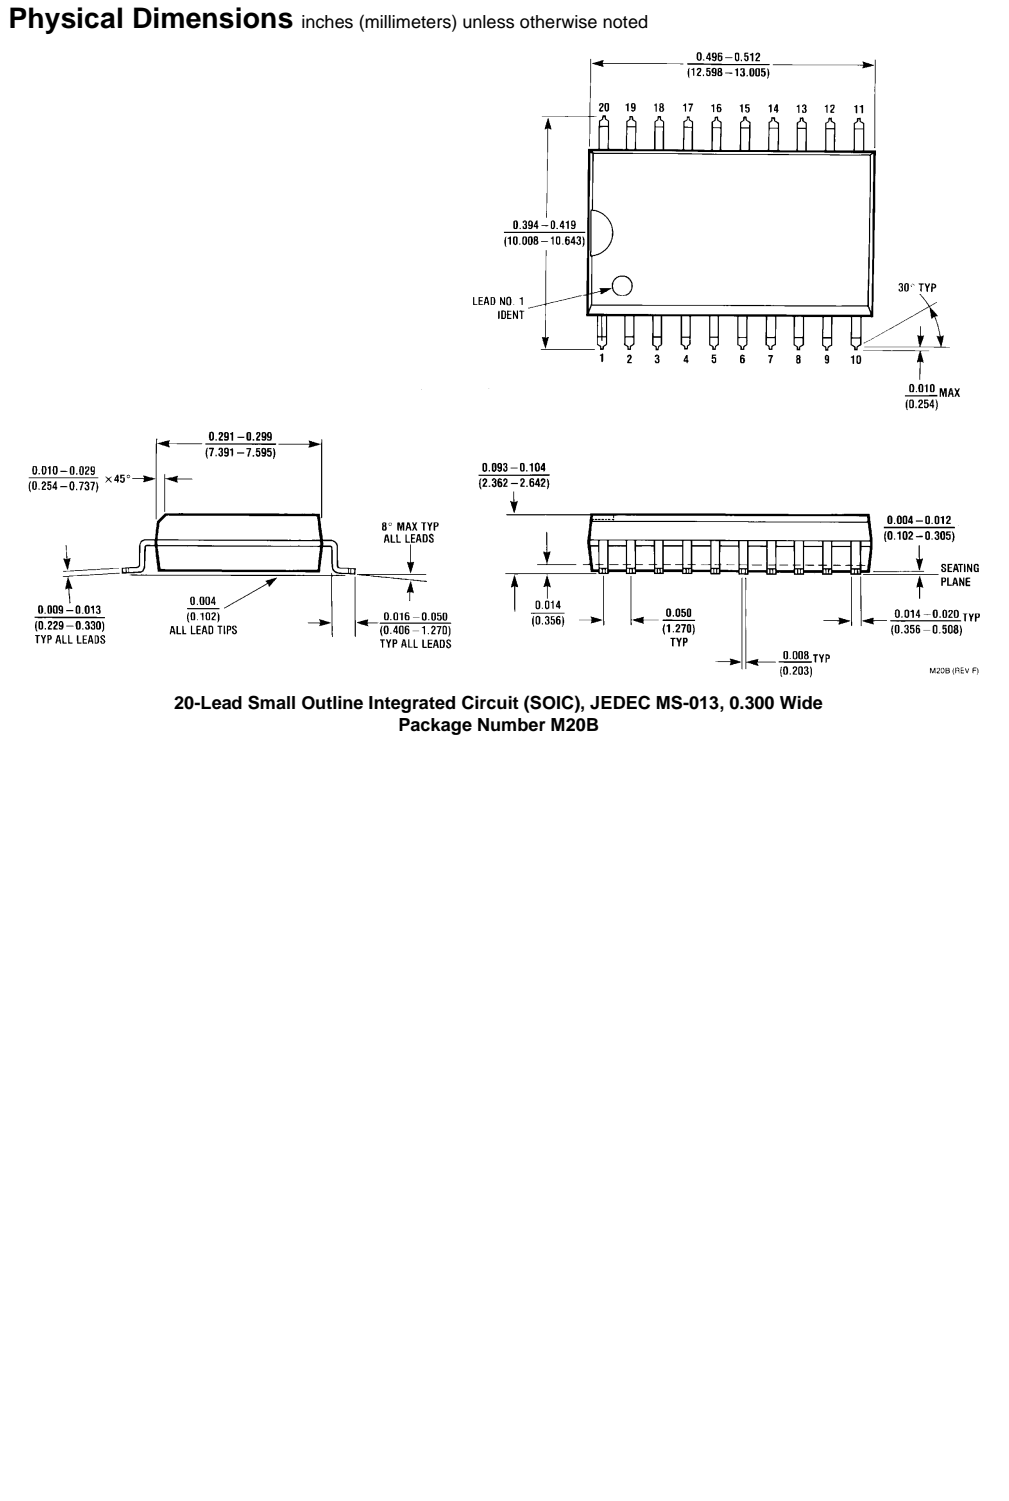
**Physical Dimensions** inches (millimeters) unless otherwise noted

$\frac{0.496-0.512}{(12.598-13.005)}$

20 19 18 17 16 15 14 13 12 11

$\frac{0.394-0.419}{(10.008-10.643)}$

LEAD NO. 1 IDENT

30° TYP

1 2 3 4 5 6 7 8 9 10

$\frac{0.010}{(0.254)}$ MAX

$\frac{0.291-0.299}{(7.391-7.595)}$

$\frac{0.010-0.029}{(0.254-0.737)}$ $\times 45°$

8° MAX TYP ALL LEADS

$\frac{0.009-0.013}{(0.229-0.330)}$ TYP ALL LEADS

$\frac{0.004}{(0.102)}$ ALL LEAD TIPS

$\frac{0.016-0.050}{(0.406-1.270)}$ TYP ALL LEADS

$\frac{0.093-0.104}{(2.362-2.642)}$

$\frac{0.004-0.012}{(0.102-0.305)}$

SEATING PLANE

$\frac{0.014}{(0.356)}$

$\frac{0.050}{(1.270)}$ TYP

$\frac{0.014-0.020}{(0.356-0.508)}$ TYP

$\frac{0.008}{(0.203)}$ TYP

M20B (REV F)

**20-Lead Small Outline Integrated Circuit (SOIC), JEDEC MS-013, 0.300 Wide Package Number M20B**